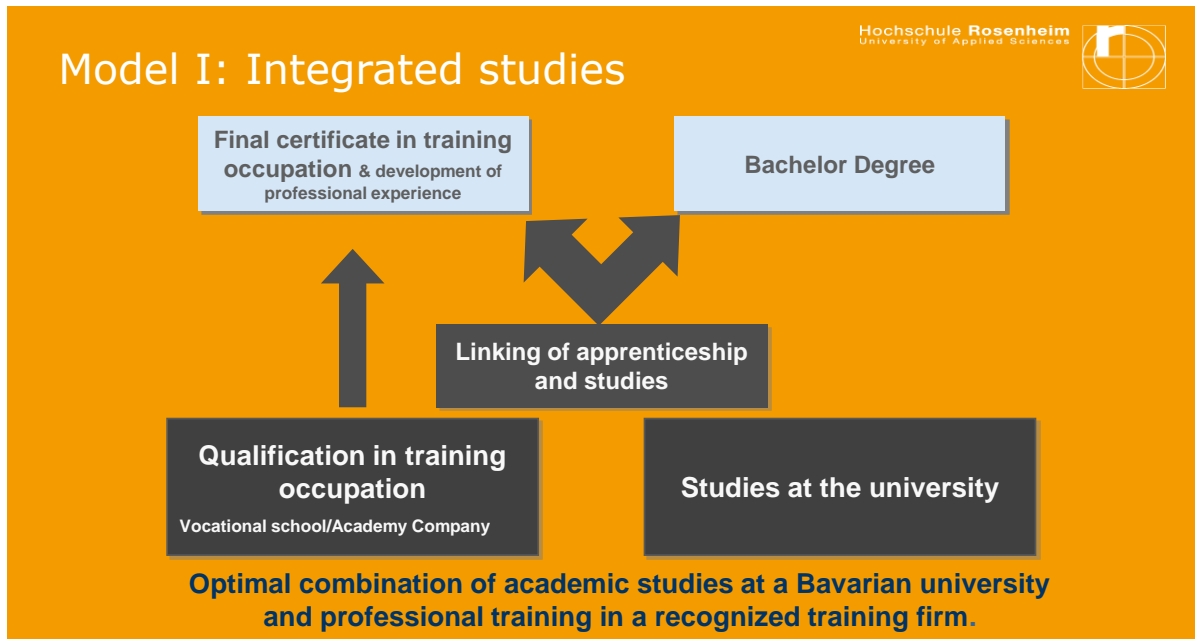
Hochschule Rosenheim
University of Applied Sciences

Model I: Integrated studies

Final certificate in training occupation & development of professional experience

Bachelor Degree

Linking of apprenticeship and studies

Qualification in training occupation
Vocational school/Academy Company

Studies at the university

Optimal combination of academic studies at a Bavarian university and professional training in a recognized training firm.